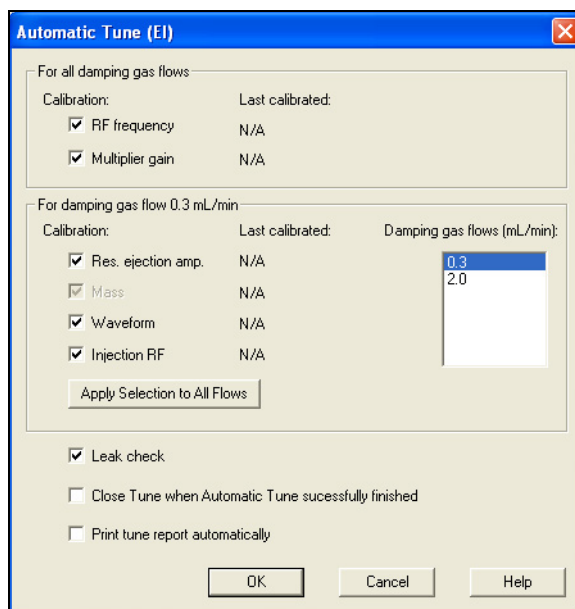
Automatic Tune (EI)

For all damping gas flows

Calibration: Last calibrated:

RF frequency N/A

Multiplier gain N/A

For damping gas flow 0.3 mL/min

Calibration: Last calibrated: Damping gas flows (mL/min):

Res. ejection amp. N/A

Mass N/A

Waveform N/A

Injection RF N/A

0.3
2.0

Apply Selection to All Flows

Leak check

Close Tune when Automatic Tune sucessfully finished

Print tune report automatically

OK Cancel Help